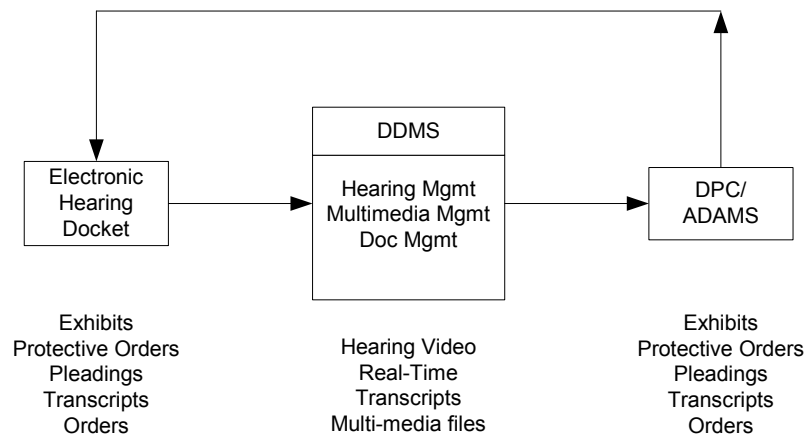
Electronic Hearing Docket

DDMS

Hearing Mgmt
Multimedia Mgmt
Doc Mgmt

DPC/ ADAMS

Exhibits
Protective Orders
Pleadings
Transcripts
Orders

Hearing Video
Real-Time
Transcripts
Multi-media files

Exhibits
Protective Orders
Pleadings
Transcripts
Orders